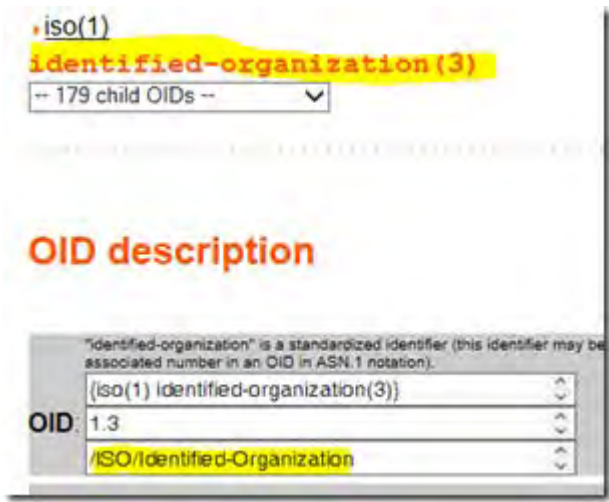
iso(1)
identified-organization(3)
-- 179 child OIDs --

OID description

"identified-organization" is a standardized identifier (this identifier may be associated number in an OID in ASN.1 notation).

OID: {iso(1) identified-organization(3)}
1.3
/ISO/Identified-Organization